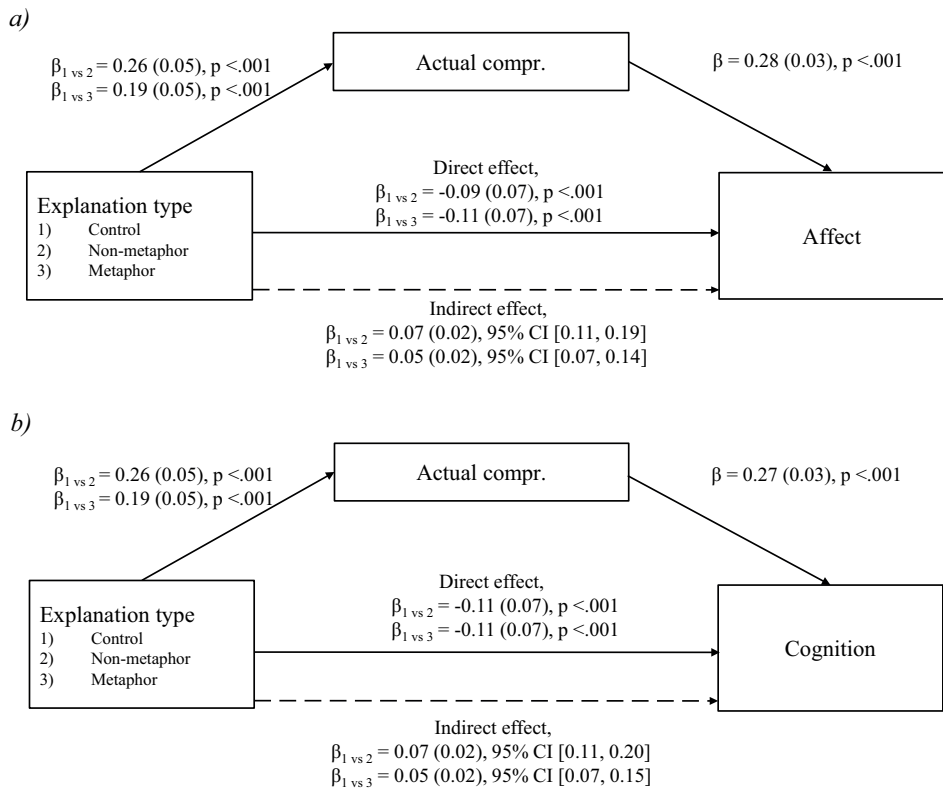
a)

$\beta_{1 \text{ vs } 2}$ = 0.26 (0.05), p <.001
$\beta_{1 \text{ vs } 3}$ = 0.19 (0.05), p <.001

Actual compr.

β = 0.28 (0.03), p <.001

Explanation type
1) Control
2) Non-metaphor
3) Metaphor

Direct effect,
$\beta_{1 \text{ vs } 2}$ = -0.09 (0.07), p <.001
$\beta_{1 \text{ vs } 3}$ = -0.11 (0.07), p <.001

Affect

Indirect effect,
$\beta_{1 \text{ vs } 2}$ = 0.07 (0.02), 95% CI [0.11, 0.19]
$\beta_{1 \text{ vs } 3}$ = 0.05 (0.02), 95% CI [0.07, 0.14]

b)

$\beta_{1 \text{ vs } 2}$ = 0.26 (0.05), p <.001
$\beta_{1 \text{ vs } 3}$ = 0.19 (0.05), p <.001

Actual compr.

β = 0.27 (0.03), p <.001

Explanation type
1) Control
2) Non-metaphor
3) Metaphor

Direct effect,
$\beta_{1 \text{ vs } 2}$ = -0.11 (0.07), p <.001
$\beta_{1 \text{ vs } 3}$ = -0.11 (0.07), p <.001

Cognition

Indirect effect,
$\beta_{1 \text{ vs } 2}$ = 0.07 (0.02), 95% CI [0.11, 0.20]
$\beta_{1 \text{ vs } 3}$ = 0.05 (0.02), 95% CI [0.07, 0.15]